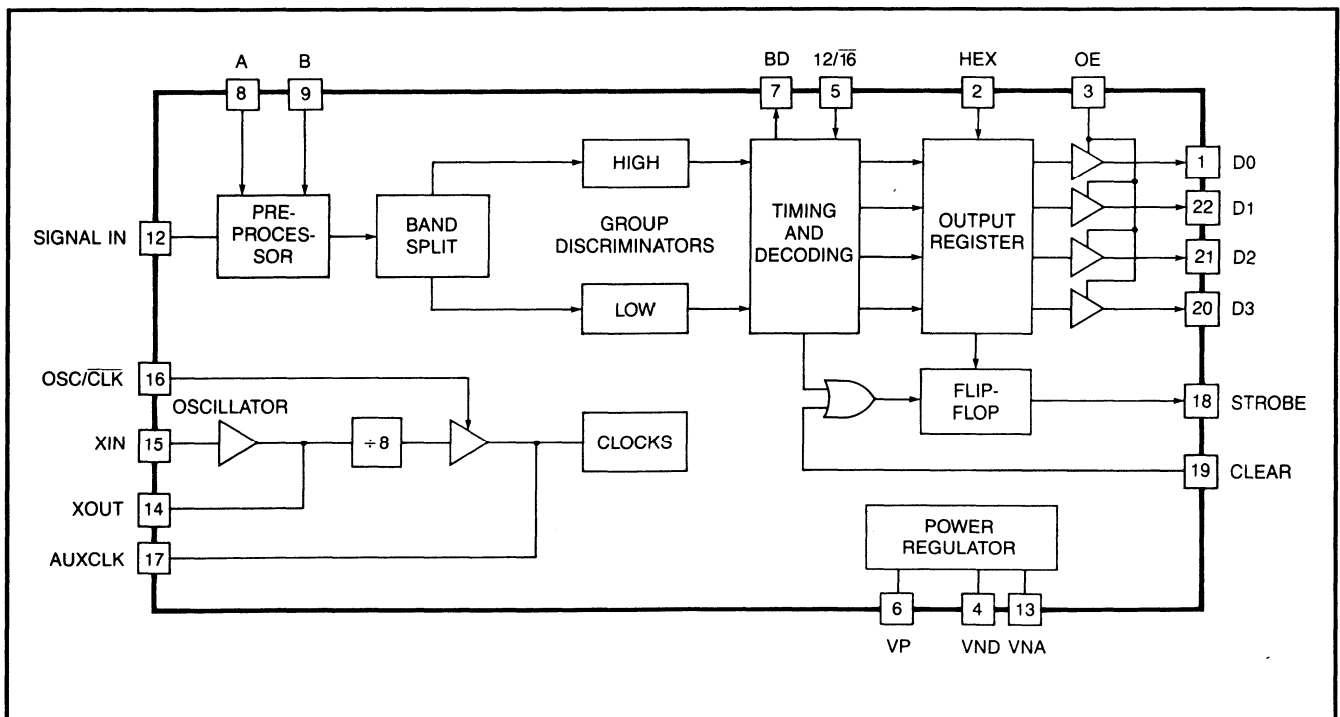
A B BD $12/\overline{16}$ HEX OE

8 9 7 5 2 3

HIGH

1 D0

PRE-PROCESSOR

BAND SPLIT

GROUP DISCRIMINATORS

TIMING AND DECODING

OUTPUT REGISTER

22 D1

SIGNAL IN 12

21 D2

LOW

20 D3

$OSC/\overline{CLK}$ 16

OSCILLATOR

FLIP-FLOP

18 STROBE

XIN 15

÷ 8

CLOCKS

19 CLEAR

XOUT 14

AUXCLK 17

POWER REGULATOR

6 4 13

VP VND VNA